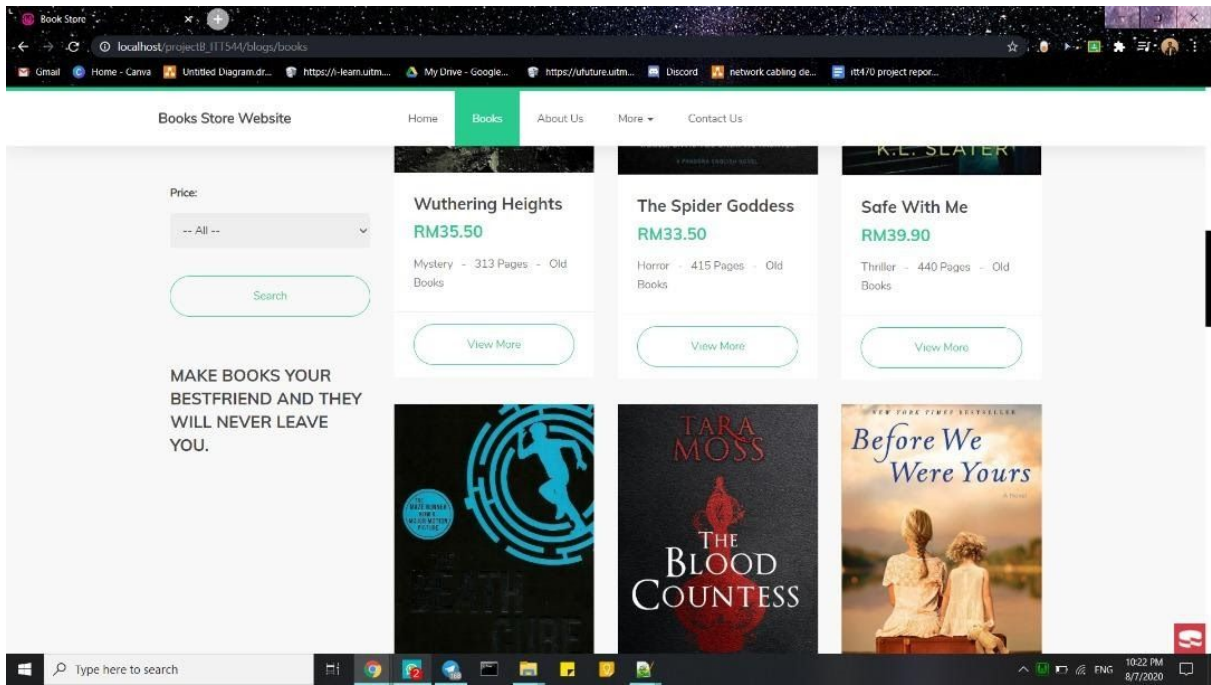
Book Store

localhost/projectB_ITT544/blogs/books

Gmail Home - Canva Untitled Diagram.dr... https://i-learn.uitm... My Drive - Google... https://ufuture.uitm... Discord network cabling de... itt470 project repor...

Books Store Website

Home Books About Us More Contact Us

K.L. SLATER

Price:

-- All --

Search

Wuthering Heights
RM35.50
Mystery - 313 Pages - Old Books

View More

The Spider Goddess
RM33.50
Horror - 415 Pages - Old Books

View More

Safe With Me
RM39.90
Thriller - 440 Pages - Old Books

View More

MAKE BOOKS YOUR BESTFRIEND AND THEY WILL NEVER LEAVE YOU.

THE DEATH CURE

TARA MOSS
THE BLOOD COUNTESS

NEW YORK TIMES BESTSELLER
Before We Were Yours
A Novel

Type here to search

ENG 10:22 PM 8/7/2020